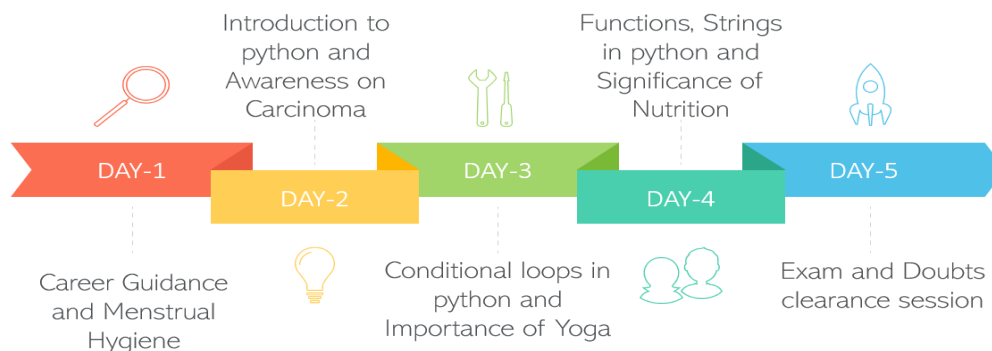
Introduction to python and Awareness on Carcinoma

Functions, Strings in python and Significance of Nutrition

DAY-1

DAY-2

DAY-3

DAY-4

DAY-5

Career Guidance and Menstrual Hygiene

Conditional loops in python and Importance of Yoga

Exam and Doubts clearance session